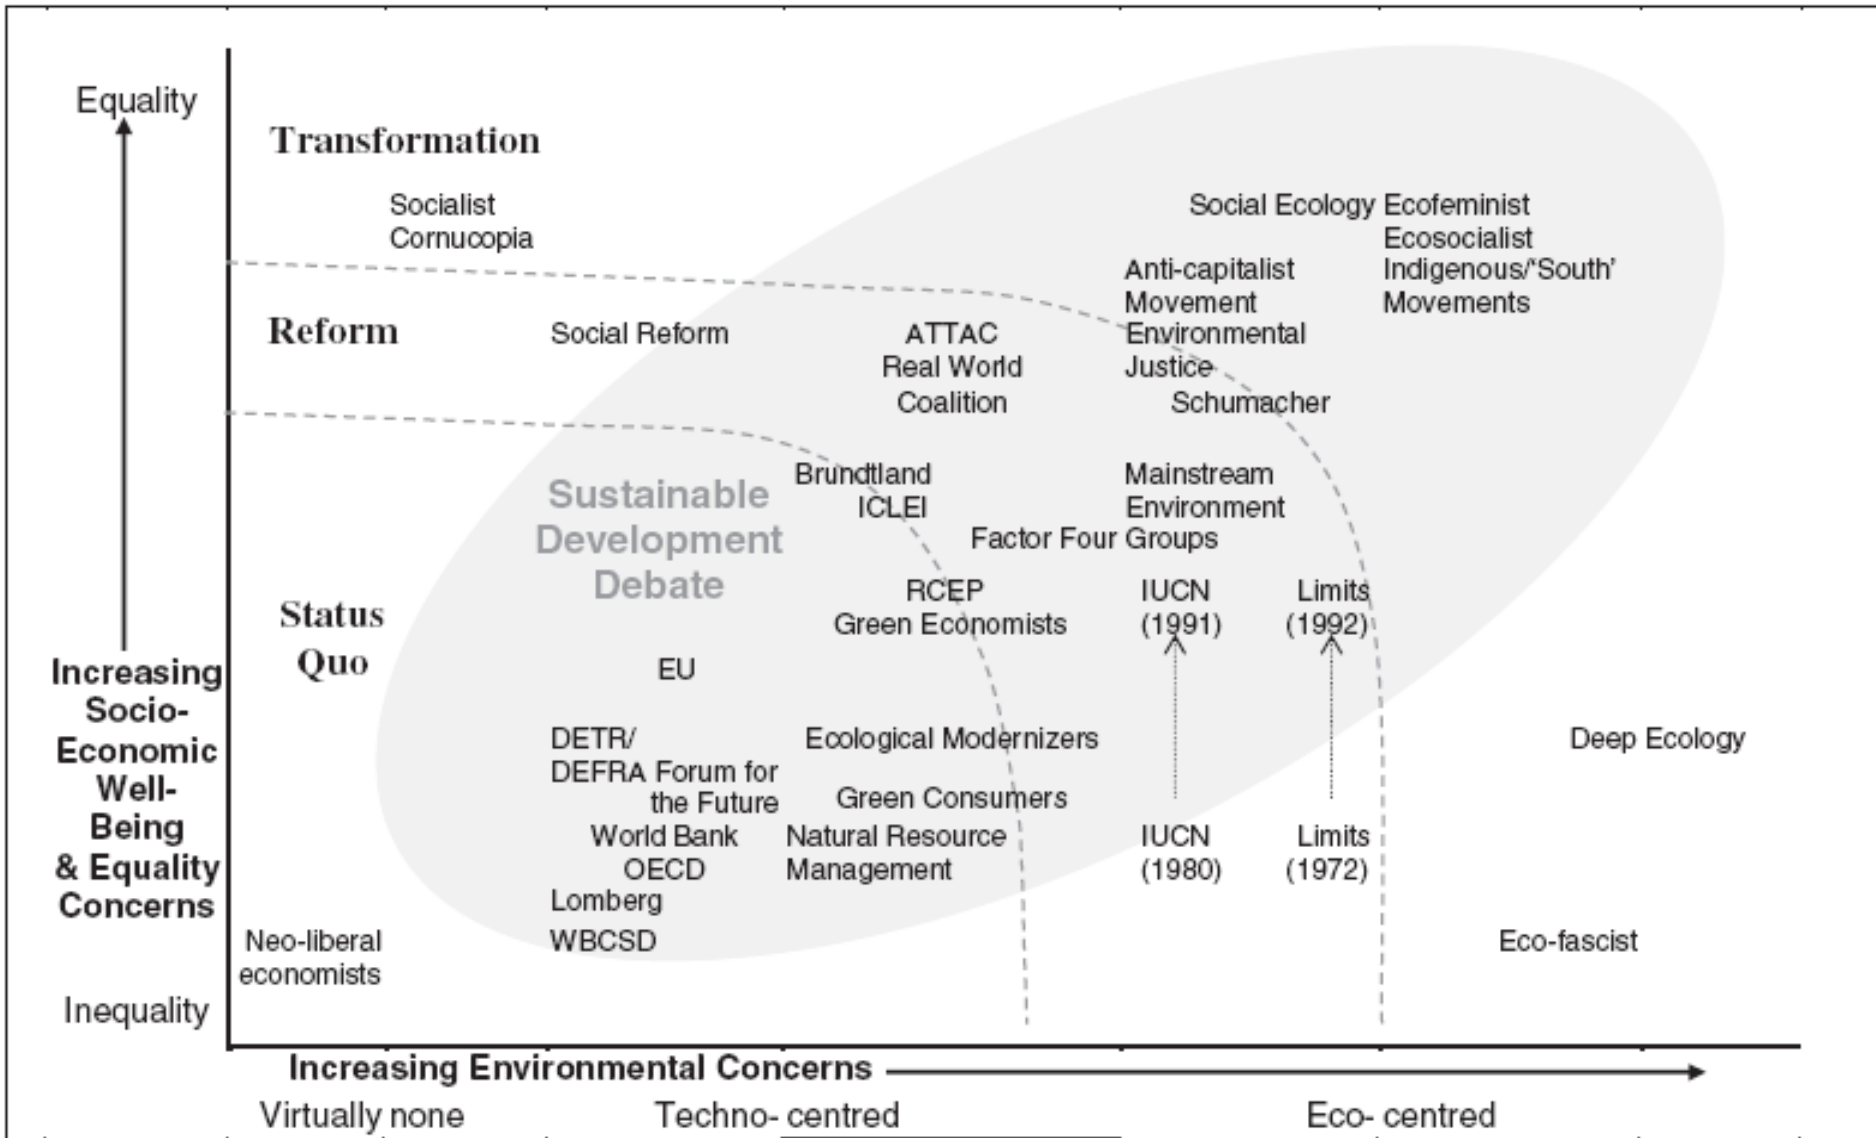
Equality

Transformation

Socialist Cornucopia

Social Ecology

Ecofeminist
Ecosocialist
Indigenous/'South' Movements

Anti-capitalist Movement
Environmental Justice

Reform

Social Reform

ATTAC
Real World Coalition

Schumacher

Brundtland
ICLEI

Mainstream Environment Groups

Sustainable Development Debate

Factor Four

Status Quo

RCEP
Green Economists

IUCN (1991)

Limits (1992)

EU

Increasing Socio-Economic Well-Being & Equality Concerns

DETR/ DEFRA

Forum for the Future

Ecological Modernizers

Deep Ecology

Green Consumers

World Bank
OECD
Lomberg
WBCSD

Natural Resource Management

IUCN (1980)

Limits (1972)

Neo-liberal economists

Eco-fascist

Inequality

Increasing Environmental Concerns

Virtually none

Techno- centred

Eco- centred